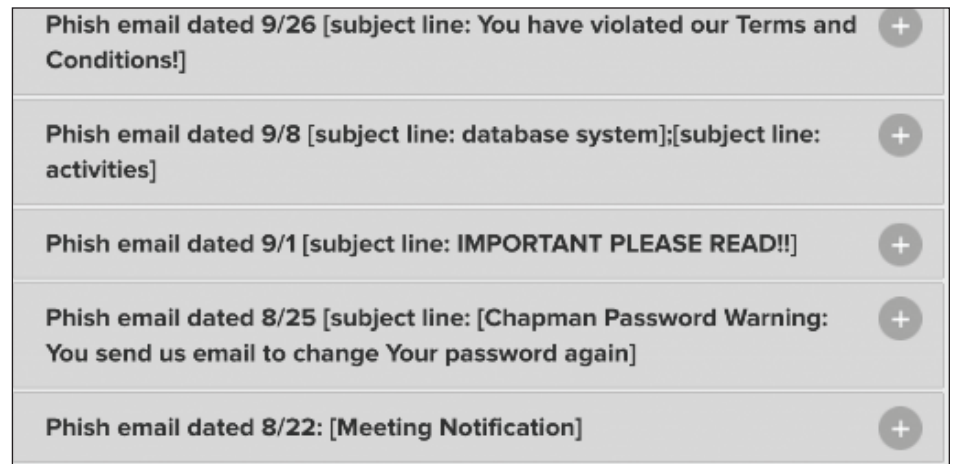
Phish email dated 9/26 [subject line: You have violated our Terms and Conditions!]

Phish email dated 9/8 [subject line: database system];[subject line: activities]

Phish email dated 9/1 [subject line: IMPORTANT PLEASE READ!!]

Phish email dated 8/25 [subject line: [Chapman Password Warning: You send us email to change Your password again]

Phish email dated 8/22: [Meeting Notification]